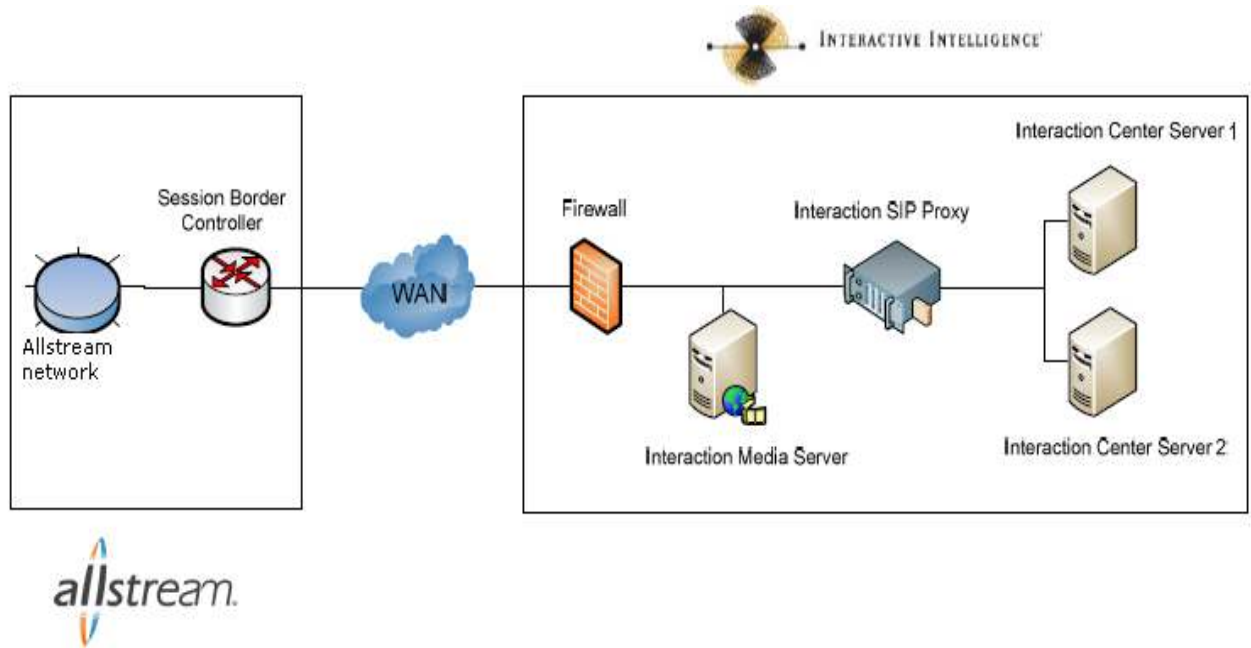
INTERACTIVE INTELLIGENCE

Session Border Controller

Allstream network

WAN

Firewall

Interaction SIP Proxy

Interaction Center Server 1

Interaction Media Server

Interaction Center Server 2

allstream.